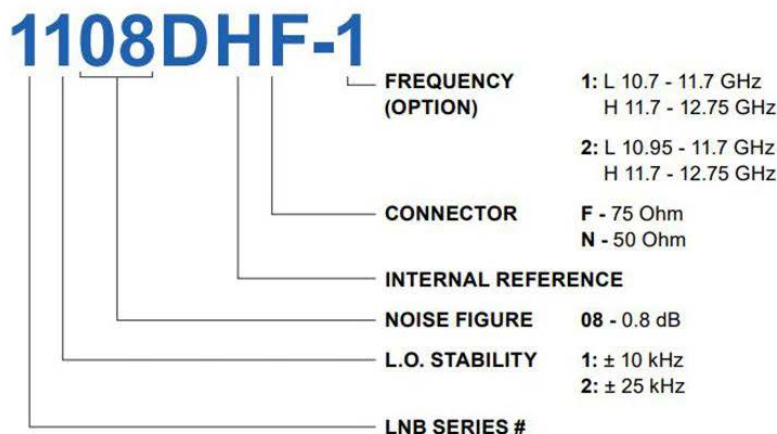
1108DHF-1

FREQUENCY (OPTION)
1: L 10.7 - 11.7 GHz
H 11.7 - 12.75 GHz

2: L 10.95 - 11.7 GHz
H 11.7 - 12.75 GHz

CONNECTOR
F - 75 Ohm
N - 50 Ohm

INTERNAL REFERENCE

NOISE FIGURE
08 - 0.8 dB

L.O. STABILITY
1: ± 10 kHz
2: ± 25 kHz

LNB SERIES #